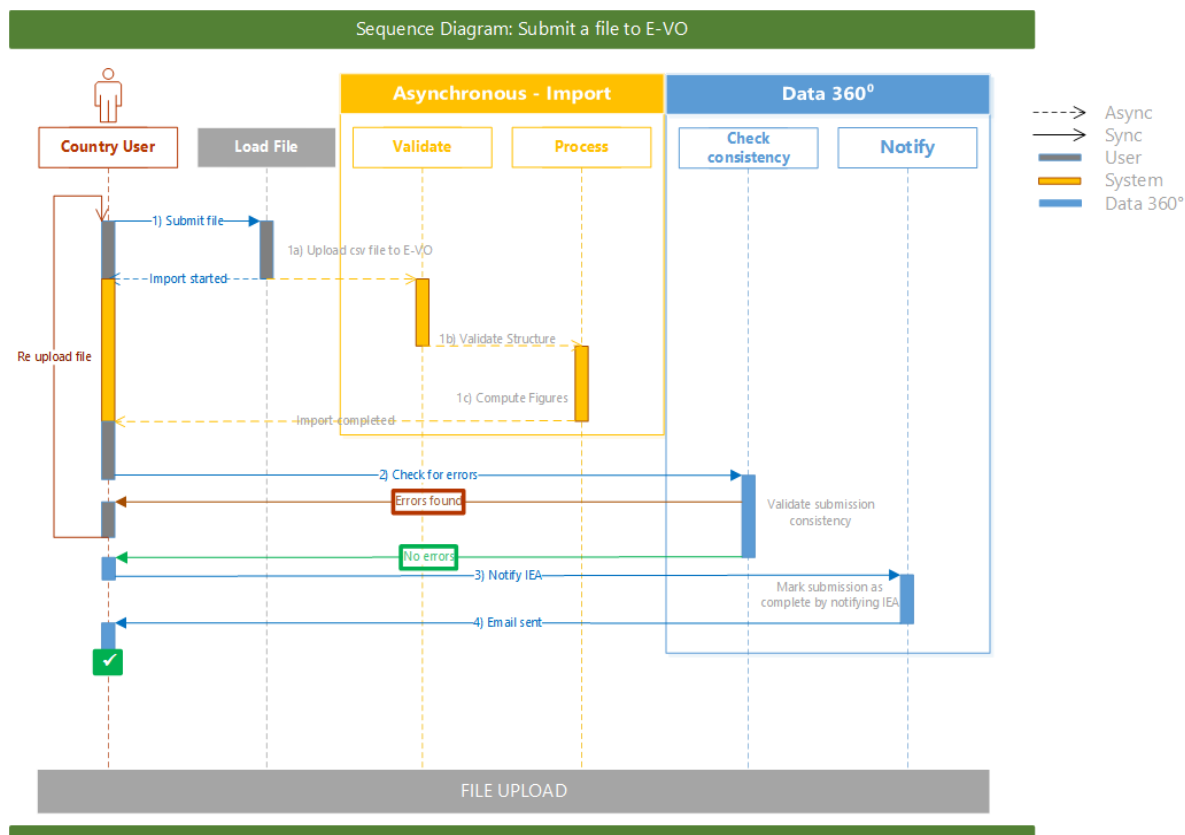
Sequence Diagram: Submit a file to E-VO

Asynchronous - Import

Data $360^0$

Async
Sync
User
System
Data 360°

Country User

Load File

Validate

Process

Check consistency

Notify

1) Submit file

1a) Upload csv file to E-VO

Import started

1b) Validate Structure

Re upload file

1c) Compute Figures

Import completed

2) Check for errors

Errors found

Validate submission consistency

No errors

3) Notify IEA

Mark submission as complete by notifying IEA

4) Email sent

FILE UPLOAD